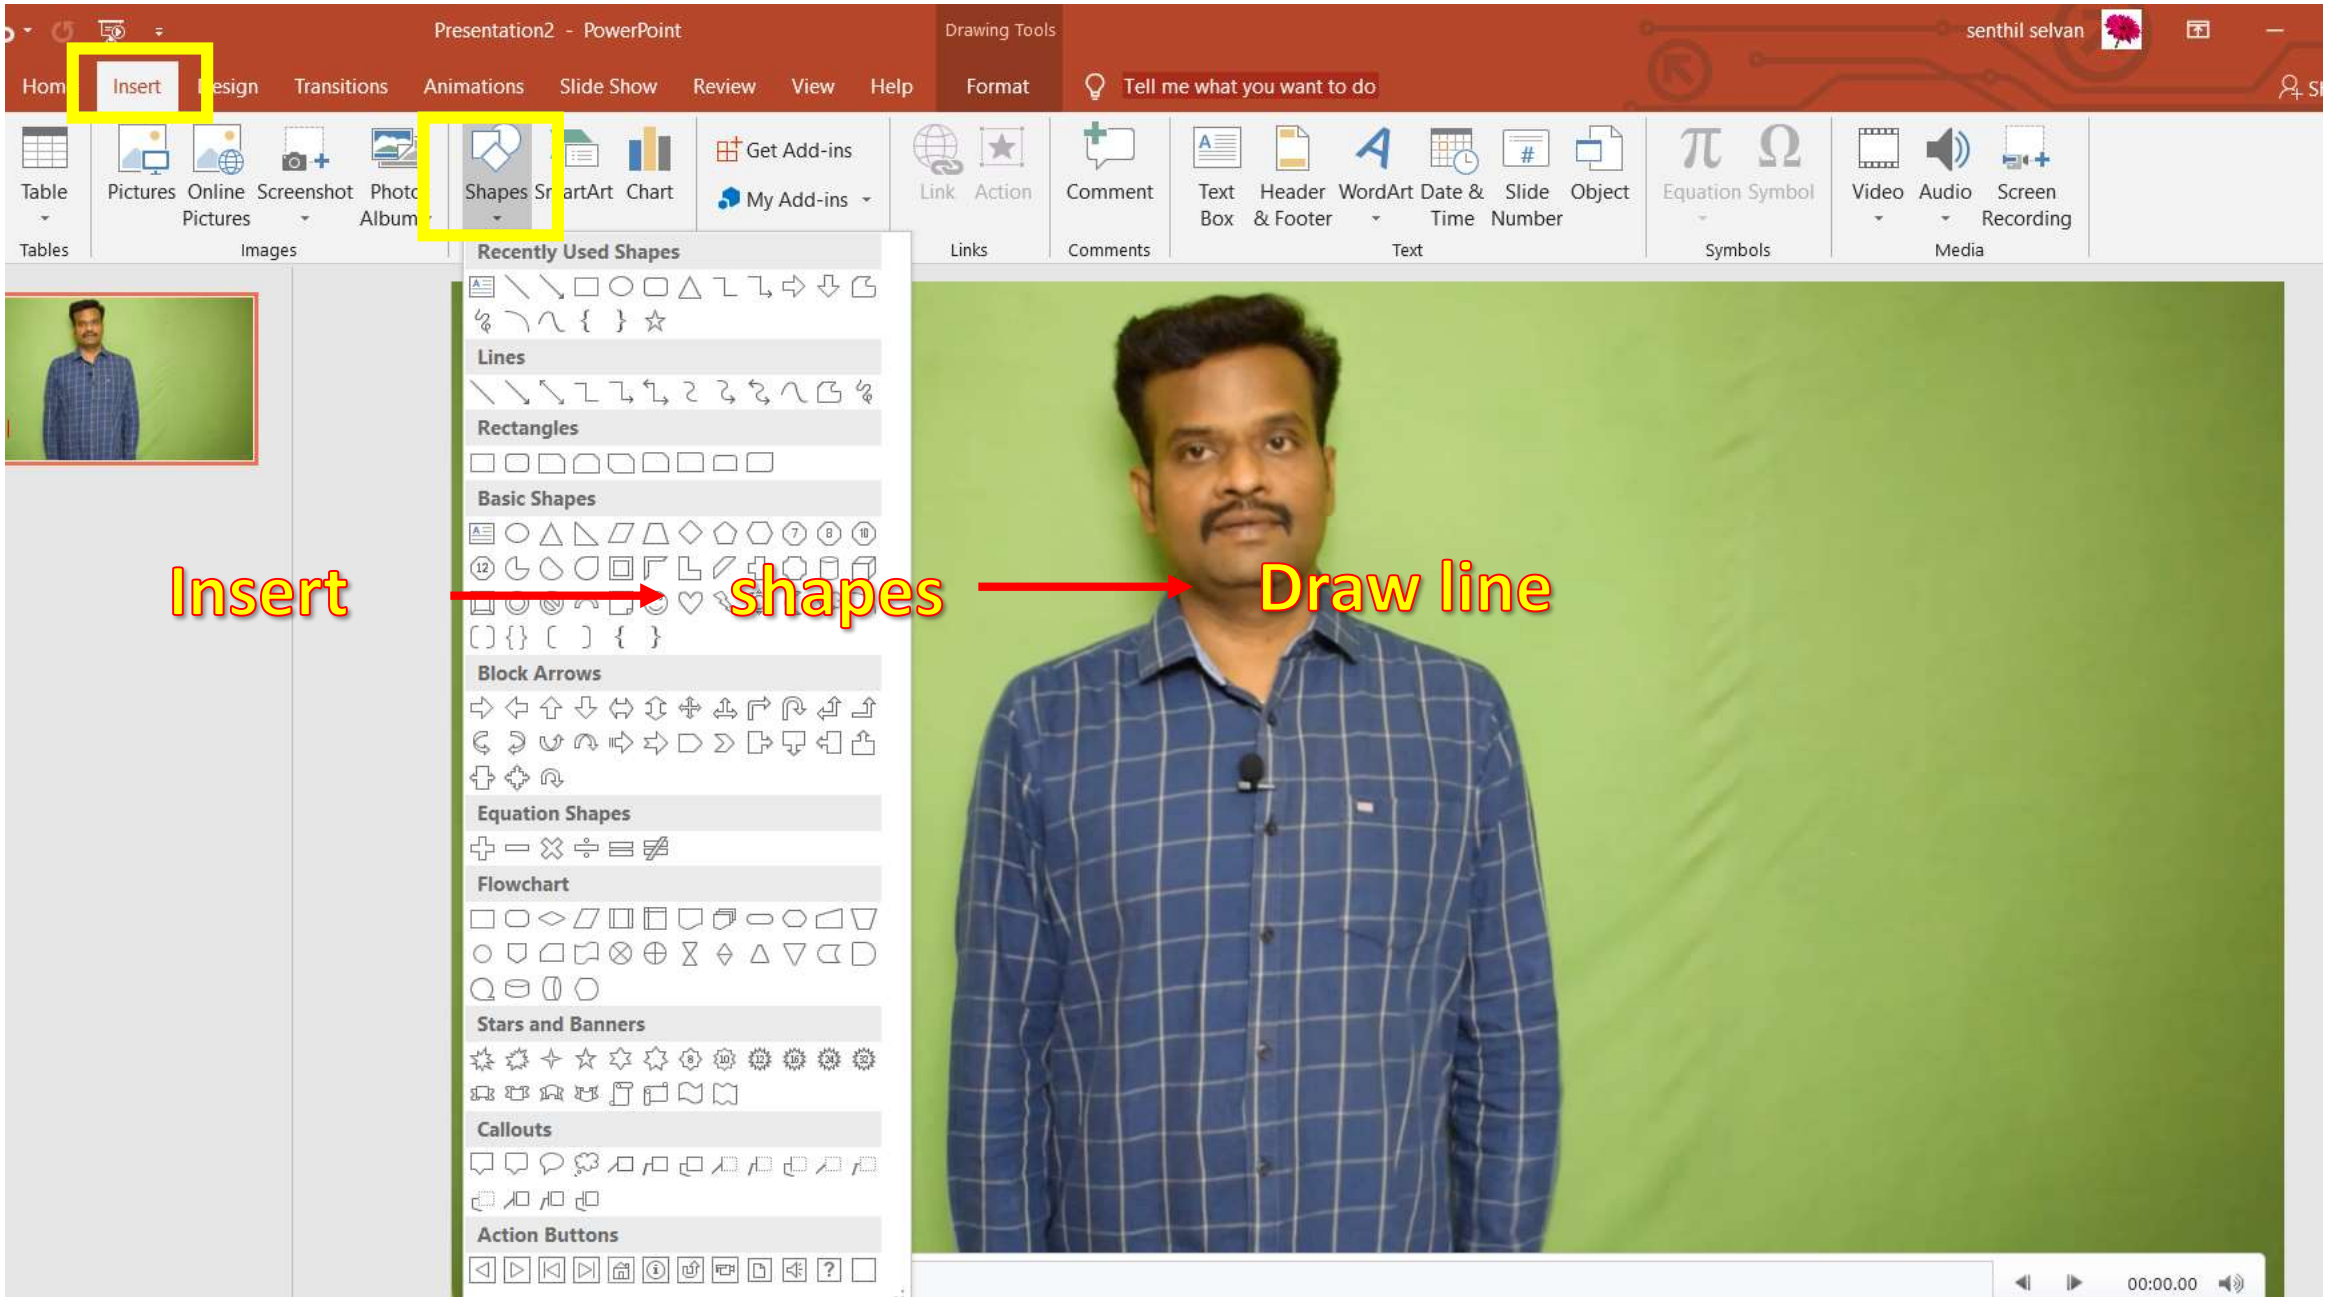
Presentation2 - PowerPoint

Drawing Tools

senthil selvan

Hom Insert esign Transitions Animations Slide Show Review View Help Format Tell me what you want to do

Table
Tables

Pictures Online Pictures Screenshot Photo Album
Images

Shapes SmartArt Chart

Get Add-ins
My Add-ins

Link Action
Links

Comment
Comments

Text Box Header & Footer WordArt Date & Time Slide Number Object
Text

Equation Symbol
Symbols

Video Audio Screen Recording
Media

Recently Used Shapes

Lines

Rectangles

Basic Shapes

Block Arrows

Equation Shapes

Flowchart

Stars and Banners

Callouts

Action Buttons

Insert

shapes

Draw line

00:00.00